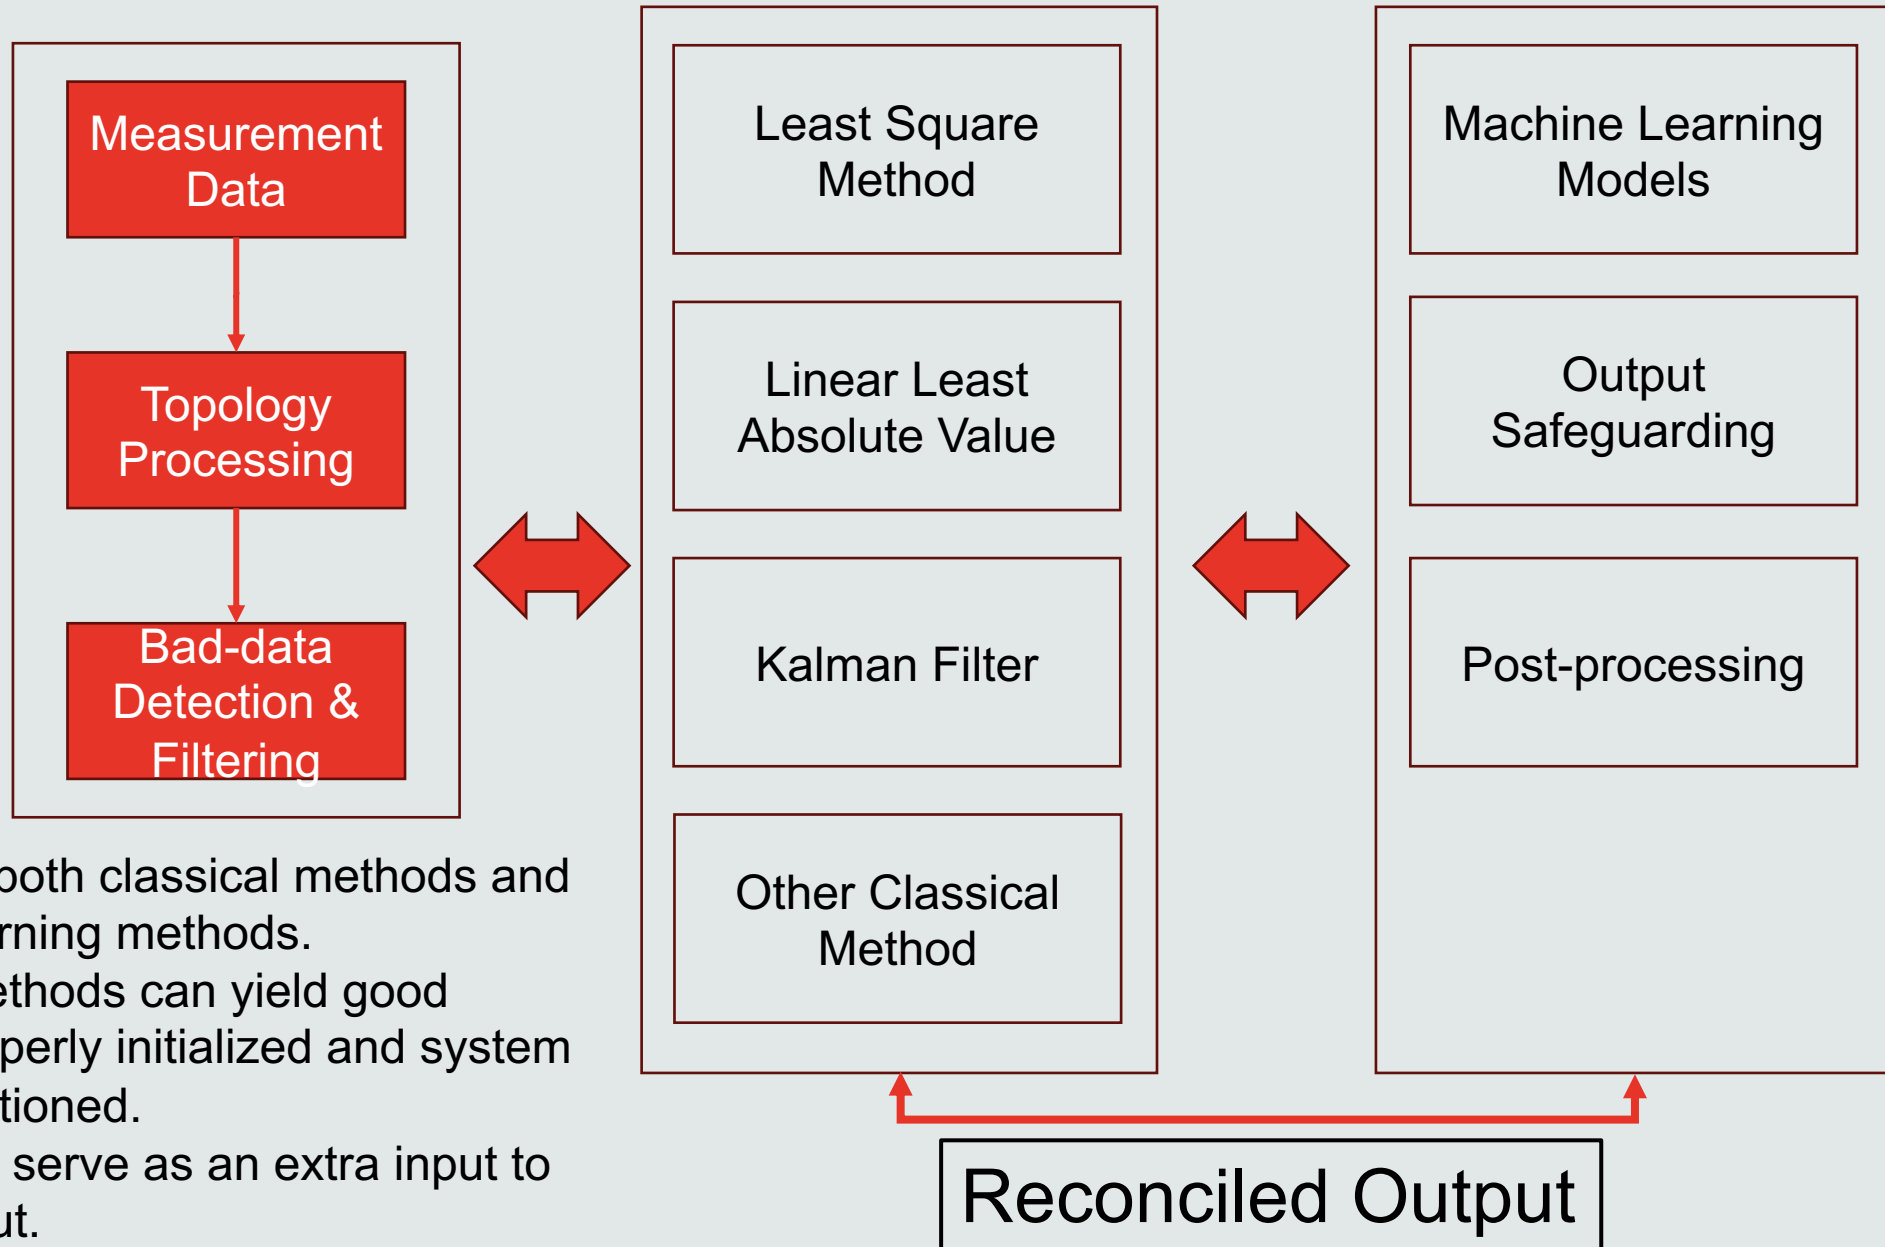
Measurement Data

Topology Processing

Bad-data Detection & Filtering

Least Square Method

Linear Least Absolute Value

Kalman Filter

Other Classical Method

Machine Learning Models

Output Safeguarding

Post-processing

oth classical methods and rning methods.
ethods can yield good perly initialized and system tioned.
serve as an extra input to ut.

Reconciled Output